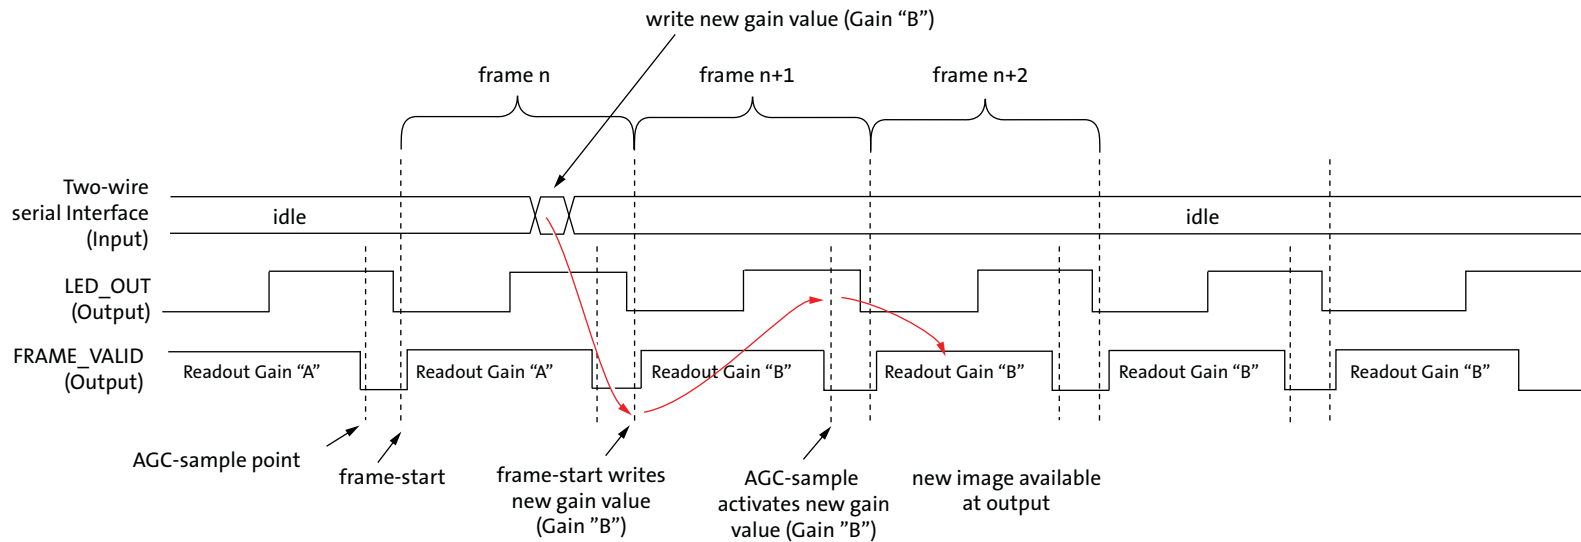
write new gain value (Gain “B”)

frame n

frame n+1

frame n+2

Two-wire serial Interface (Input)

idle

idle

LED_OUT (Output)

FRAME_VALID (Output)

Readout Gain “A”

Readout Gain “A”

Readout Gain “B”

Readout Gain “B”

Readout Gain “B”

Readout Gain “B”

AGC-sample point

frame-start

frame-start writes new gain value (Gain ”B”)

AGC-sample activates new gain value (Gain ”B”)

new image available at output